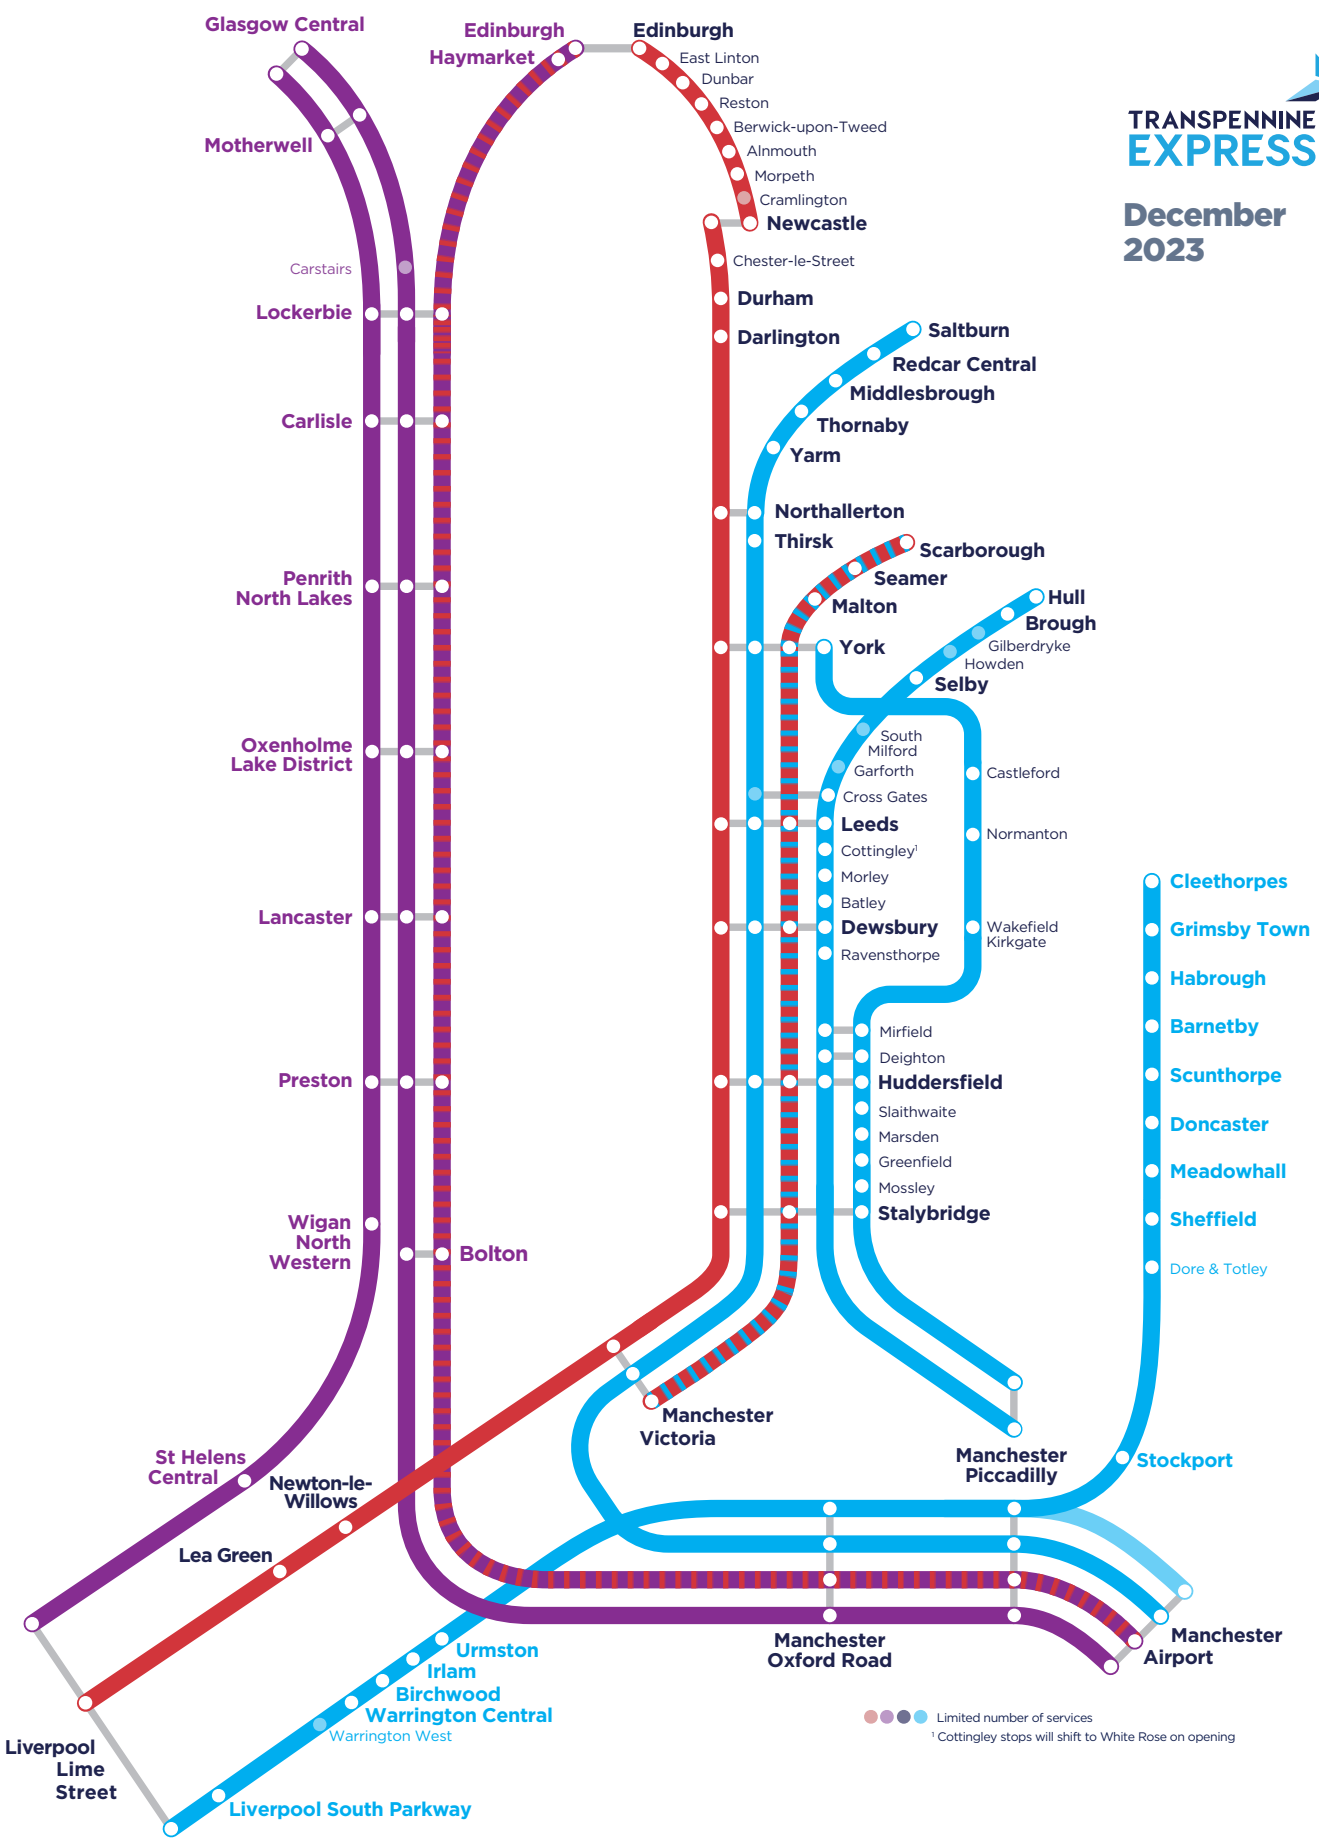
TRANSPENNINE EXPRESS

December 2023

Glasgow Central
Motherwell
Carstairs
Lockerbie
Carlisle
Penrith North Lakes
Oxenholme Lake District
Lancaster
Preston
Wigan North Western
St Helens Central
Newton-le-Willows
Lea Green
Liverpool Lime Street
Bolton

Edinburgh Haymarket
Edinburgh
East Linton
Dunbar
Reston
Berwick-upon-Tweed
Alnmouth
Morpeth
Cramlington
Newcastle
Chester-le-Street
Durham
Darlington

Saltburn
Redcar Central
Middlesbrough
Thornaby
Yarm
Northallerton
Thirsk
Scarborough
Seamer
Malton
York
Hull
Brough
Gilberdryke
Howden
Selby
South Milford
Garforth
Castleford
Cross Gates
Leeds
Normanton
Cottingley$^1$
Morley
Batley
Dewsbury
Wakefield Kirkgate
Ravensthorpe
Mirfield
Deighton
Huddersfield
Slaithwaite
Marsden
Greenfield
Mossley
Stalybridge

Cleethorpes
Grimsby Town
Habrough
Barnetby
Scunthorpe
Doncaster
Meadowhall
Sheffield
Dore & Totley
Stockport

Manchester Victoria
Manchester Piccadilly
Manchester Oxford Road
Manchester Airport
Urmston
Irlam
Birchwood
Warrington Central
Warrington West
Liverpool South Parkway

Limited number of services
$^1$ Cottingley stops will shift to White Rose on opening